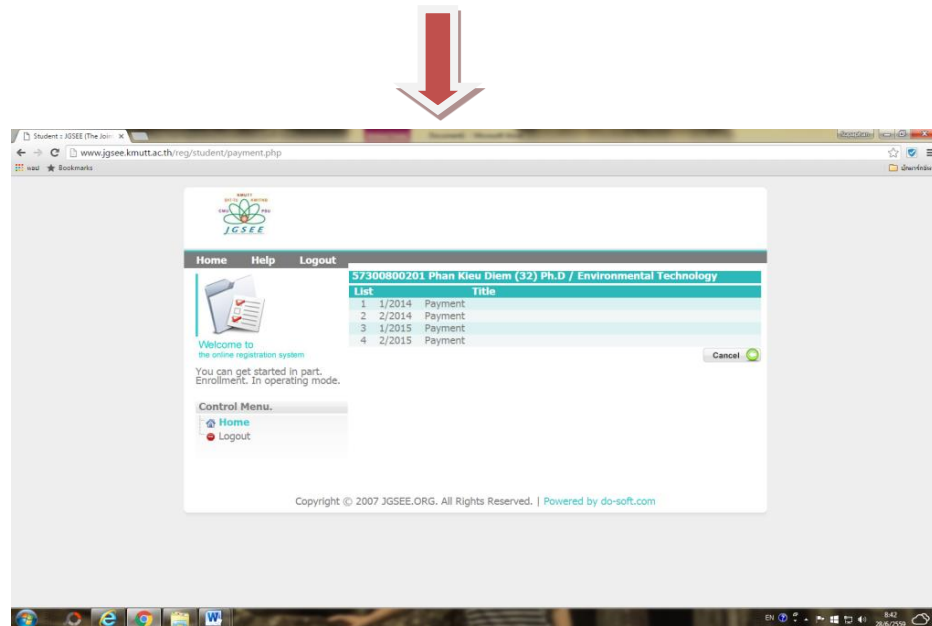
Student :: JGSEE (The Joint ×

www.jgsee.kmutt.ac.th/reg/student/payment.php

แอป Bookmarks

JGSEE

Home Help Logout

57300800201 Phan Kieu Diem (32) Ph.D / Environmental Technology

| List | | Title |
|---|---|---|
| 1 | 1/2014 | Payment |
| 2 | 2/2014 | Payment |
| 3 | 1/2015 | Payment |
| 4 | 2/2015 | Payment |

Cancel

Welcome to
the online registration system

You can get started in part. Enrollment. In operating mode.

Control Menu.
Home
Logout

Copyright © 2007 JGSEE.ORG. All Rights Reserved. | Powered by do-soft.com

EN 8:42 28/6/2559